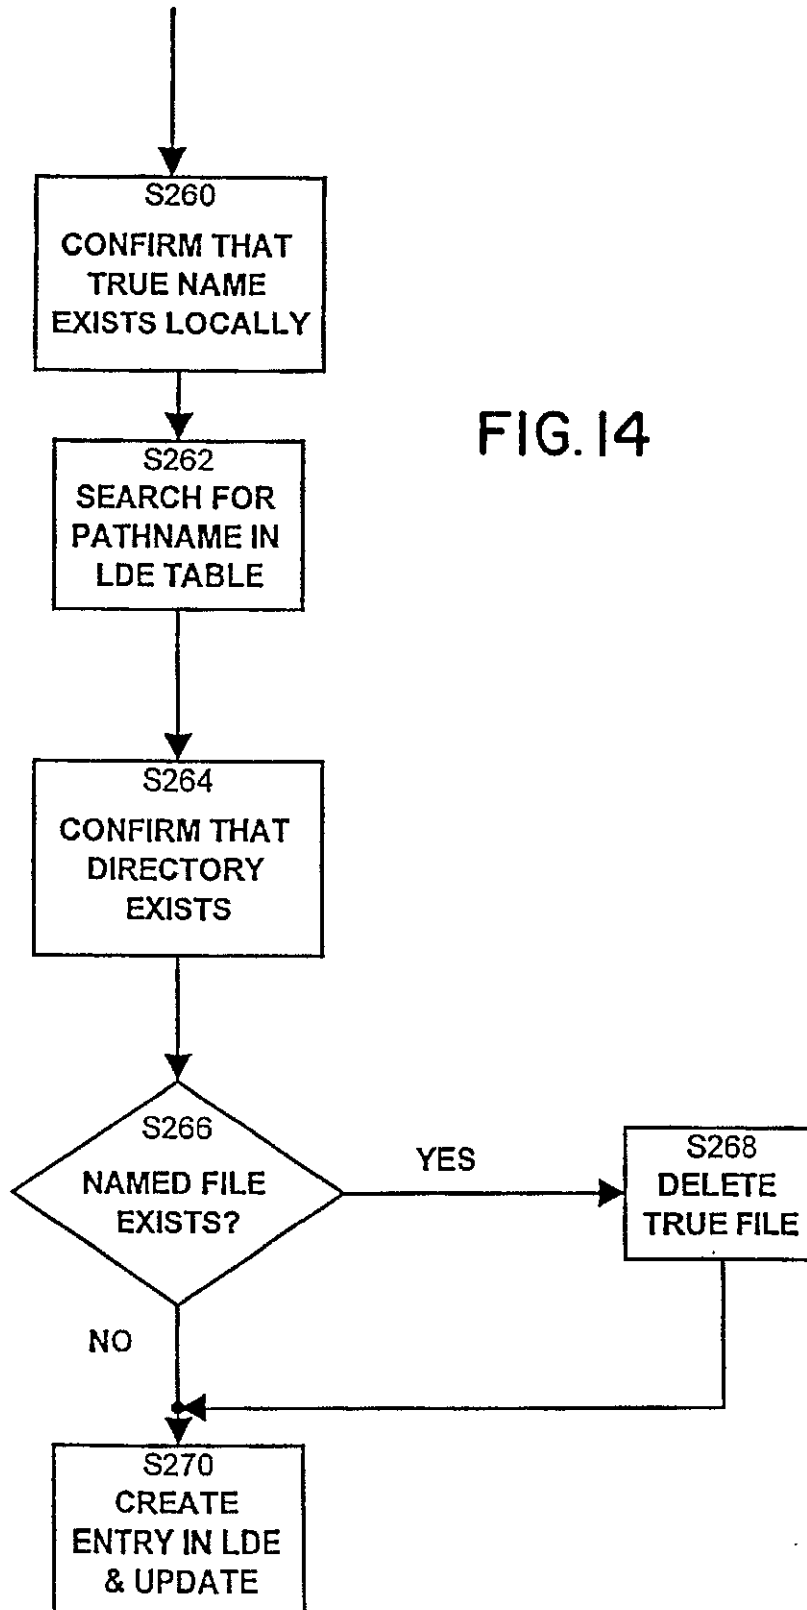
S260
CONFIRM THAT TRUE NAME EXISTS LOCALLY

FIG. 14

S262
SEARCH FOR PATHNAME IN LDE TABLE

S264
CONFIRM THAT DIRECTORY EXISTS

S266
NAMED FILE EXISTS?

YES

S268
DELETE TRUE FILE

NO

S270
CREATE ENTRY IN LDE & UPDATE